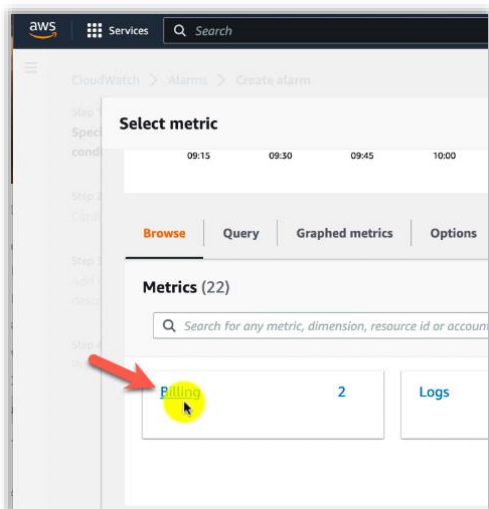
aws

Services

Search

CloudWatch > Alarms > Create alarm

Step 1
Spec
condi

Step 2
Confi

Step 3
Add
desc

Step 4
Pr

Select metric

09:15 09:30 09:45 10:00

Browse Query Graphed metrics Options

Metrics (22)

Search for any metric, dimension, resource id or accoun

Billing 2

Logs